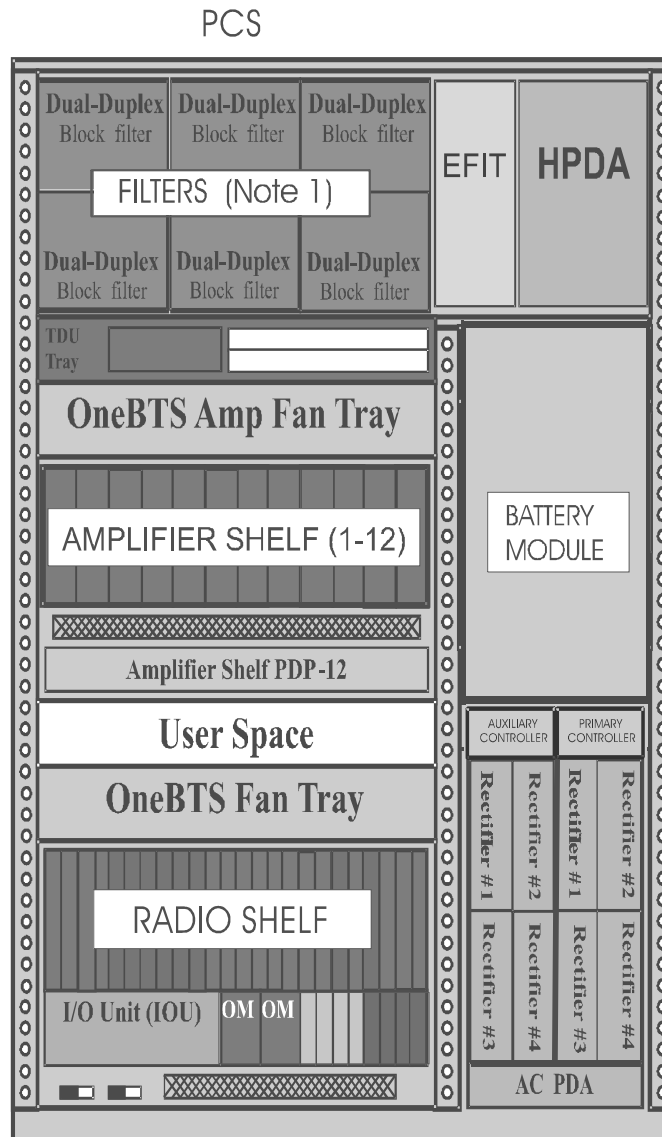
PCS

Dual-Duplex Block filter

Dual-Duplex Block filter

Dual-Duplex Block filter

FILTERS (Note 1)

Dual-Duplex Block filter

Dual-Duplex Block filter

Dual-Duplex Block filter

EFIT

HPDA

TDU Tray

OneBTS Amp Fan Tray

AMPLIFIER SHELF (1-12)

BATTERY MODULE

Amplifier Shelf PDP-12

User Space

AUXILIARY CONTROLLER

PRIMARY CONTROLLER

OneBTS Fan Tray

Rectifier #1

Rectifier #2

Rectifier #1

Rectifier #2

RADIO SHELF

Rectifier #3

Rectifier #4

Rectifier #3

Rectifier #4

I/O Unit (IOU)

OM

OM

AC PDA